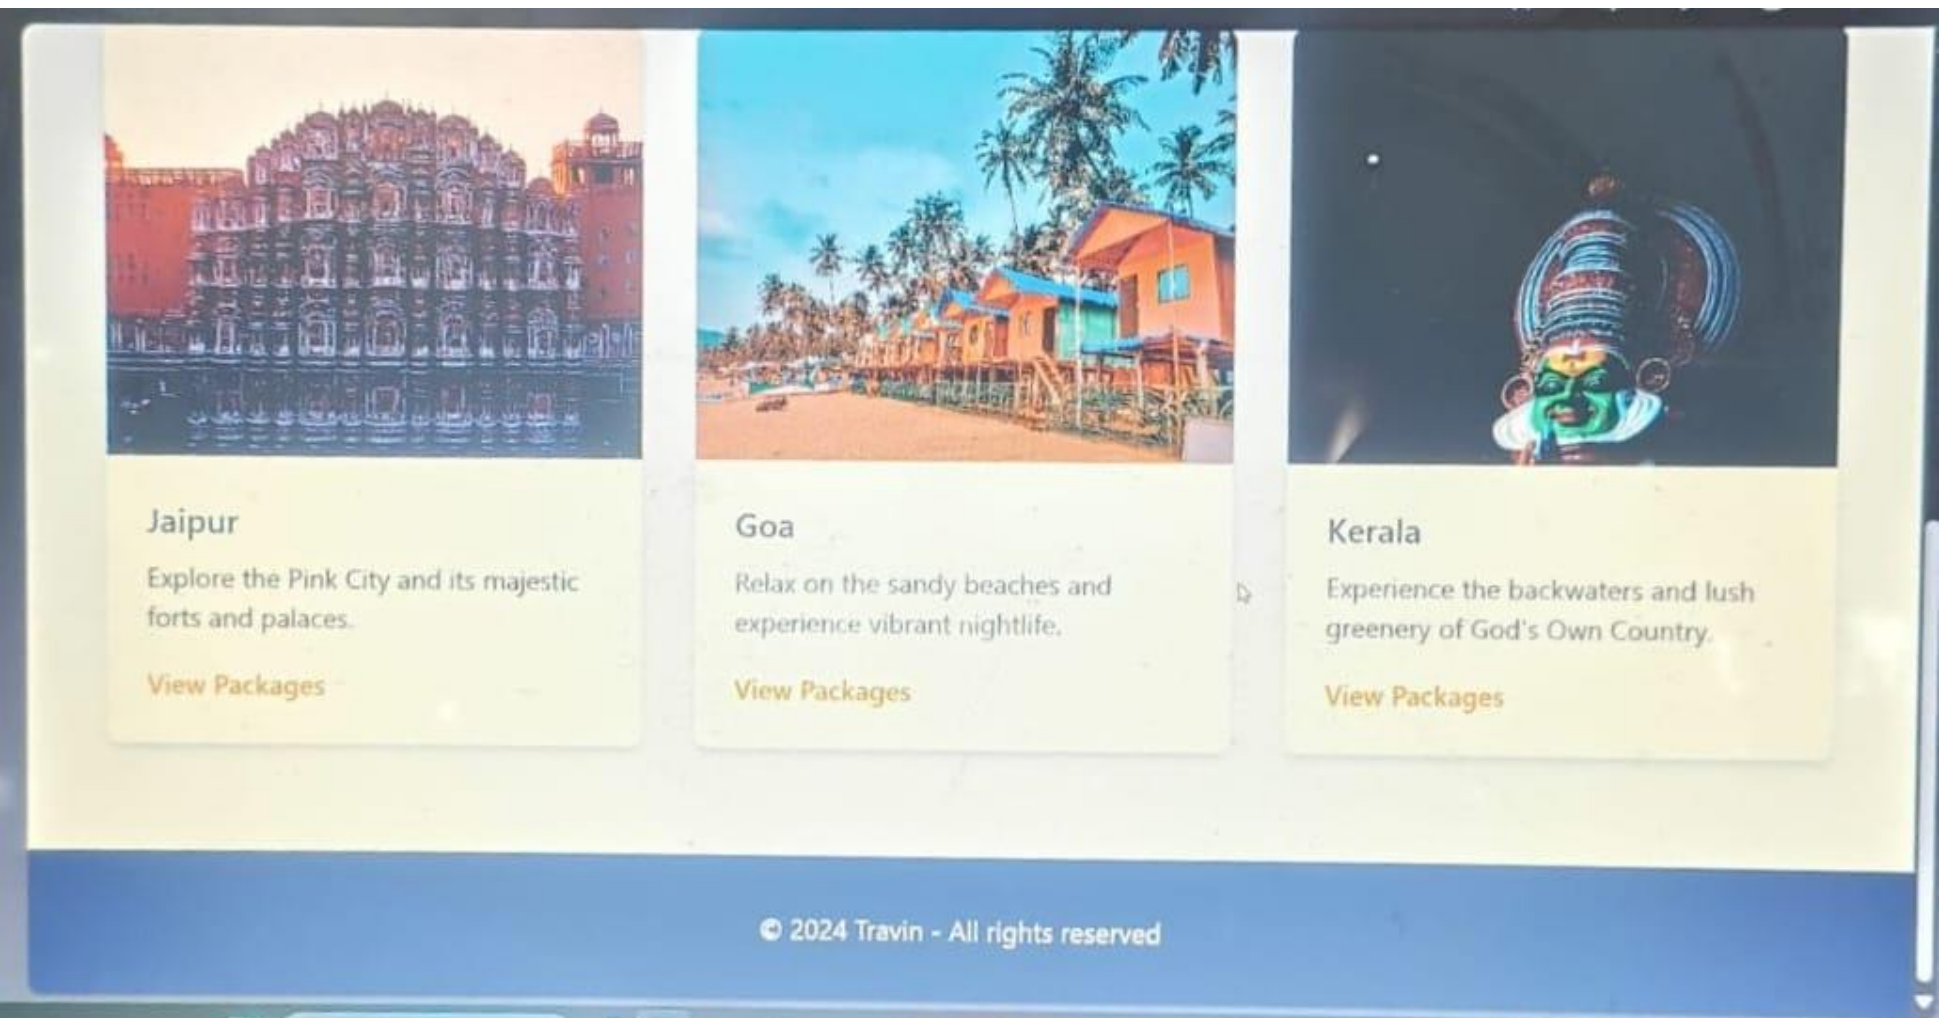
Jaipur

Explore the Pink City and its majestic forts and palaces.

View Packages

Goa

Relax on the sandy beaches and experience vibrant nightlife.

View Packages

Kerala

Experience the backwaters and lush greenery of God's Own Country.

View Packages

© 2024 Travin - All rights reserved